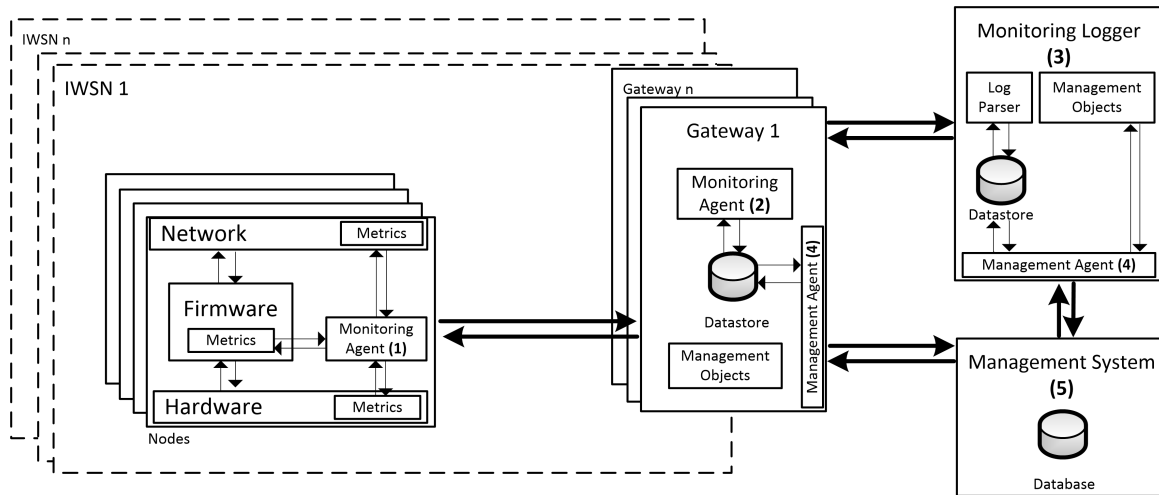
IWSN n

IWSN 1

Network

Metrics

Firmware

Metrics

Monitoring Agent (1)

Hardware

Metrics

Nodes

Gateway n

Gateway 1

Monitoring Agent (2)

Datastore

Management Agent (4)

Management Objects

Monitoring Logger (3)

Log Parser

Management Objects

Datastore

Management Agent (4)

Management System (5)

Database